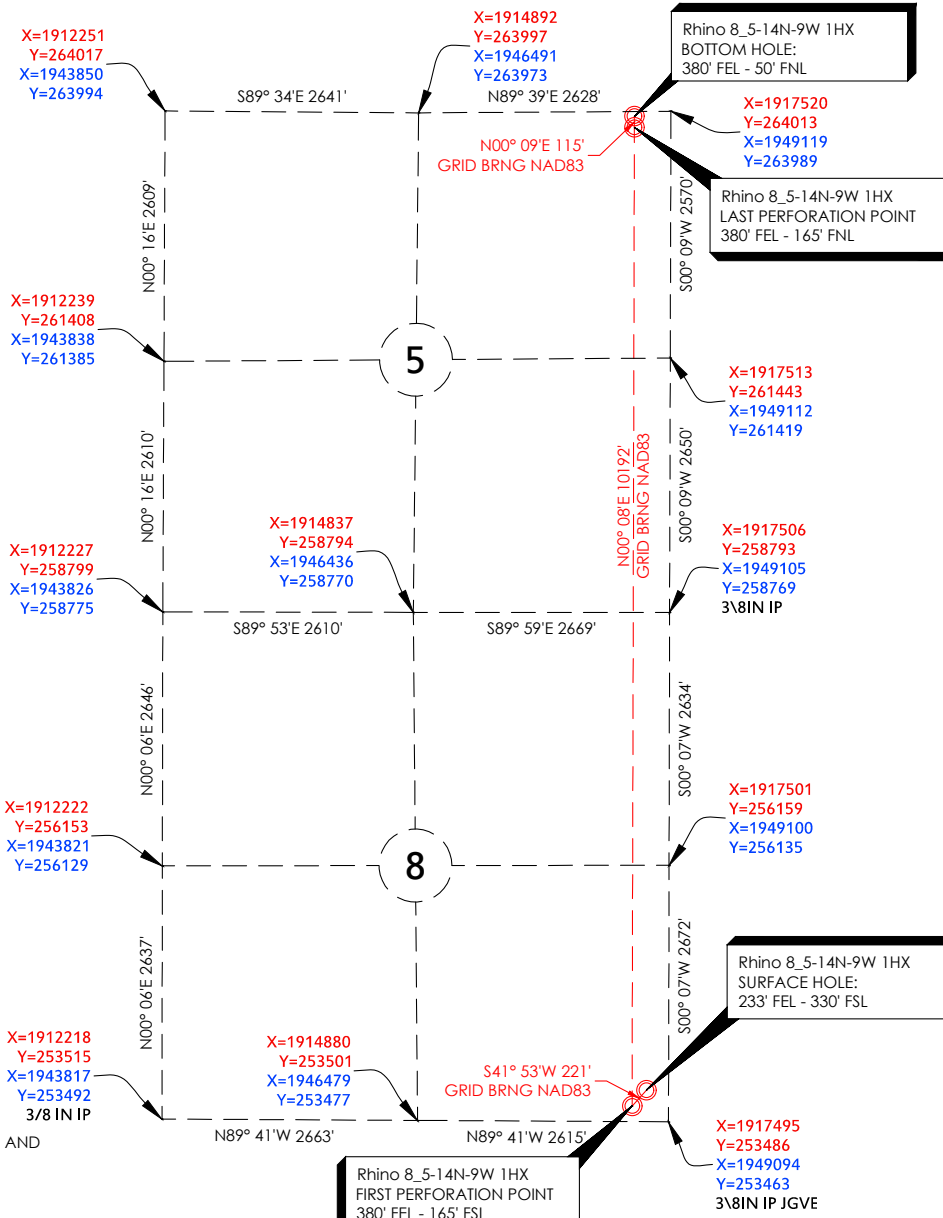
X=1912251
Y=264017
X=1943850
Y=263994

X=1914892
Y=263997
X=1946491
Y=263973

Rhino 8_5-14N-9W 1HX
BOTTOM HOLE:
380' FEL - 50' FNL

S89° 34'E 2641'

N89° 39'E 2628'

X=1917520
Y=264013
X=1949119
Y=263989

N00° 09'E 115'
GRID BRNG NAD83

Rhino 8_5-14N-9W 1HX
LAST PERFORATION POINT
380' FEL - 165' FNL

N00° 16'E 2609'

S00° 09'W 2570'

X=1912239
Y=261408
X=1943838
Y=261385

5

X=1917513
Y=261443
X=1949112
Y=261419

N00° 16'E 2610'

N00° 08'E 10192'
GRID BRNG NAD83

S00° 09'W 2650'

X=1914837
Y=258794
X=1946436
Y=258770

X=1917506
Y=258793
X=1949105
Y=258769
3\8IN IP

X=1912227
Y=258799
X=1943826
Y=258775

S89° 53'E 2610'

S89° 59'E 2669'

N00° 06'E 2646'

S00° 07'W 2634'

X=1912222
Y=256153
X=1943821
Y=256129

X=1917501
Y=256159
X=1949100
Y=256135

8

N00° 06'E 2637'

S00° 07'W 2672'

Rhino 8_5-14N-9W 1HX
SURFACE HOLE:
233' FEL - 330' FSL

X=1912218
Y=253515
X=1943817
Y=253492
3/8 IN IP

X=1914880
Y=253501
X=1946479
Y=253477

S41° 53'W 221'
GRID BRNG NAD83

AND

N89° 41'W 2663'

N89° 41'W 2615'

X=1917495
Y=253486
X=1949094
Y=253463
3\8IN IP JGVE

Rhino 8_5-14N-9W 1HX
FIRST PERFORATION POINT
380' FEL - 165' FSL